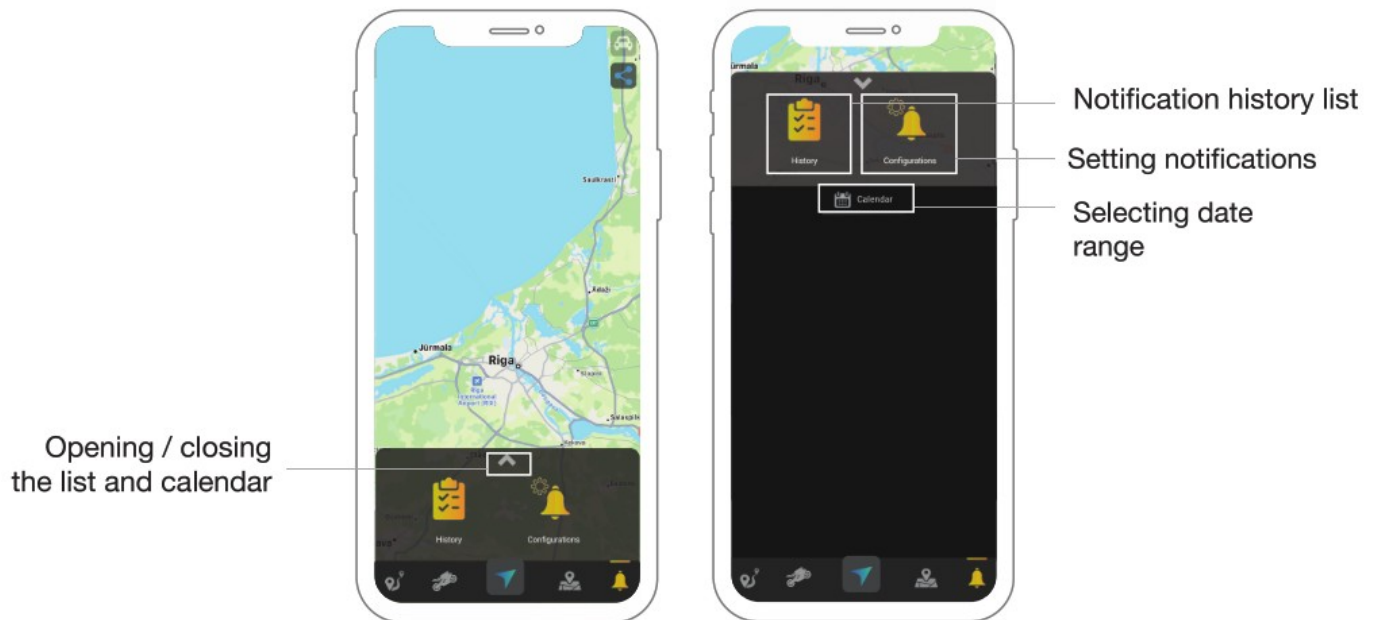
Saulkrasti

Ādaži

Jūrmala

Riga

Riga International Airport (RIX)

Salaspils

Opening / closing the list and calendar

History

Configurations

Jūrmala

Riga

History

Configurations

Calendar

Notification history list

Setting notifications

Selecting date range